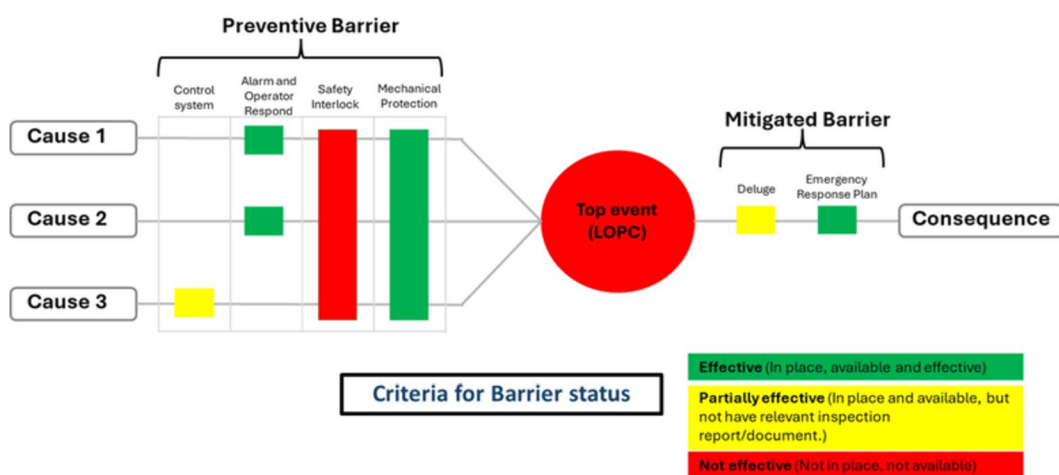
Preventive Barrier

Control system

Alarm and Operator Respond

Safety Interlock

Mechanical Protection

Cause 1

Cause 2

Cause 3

Top event (LOPC)

Mitigated Barrier

Deluge

Emergency Response Plan

Consequence

Criteria for Barrier status

Effective (In place, available and effective)

Partially effective (In place and available, but not have relevant inspection report/document.)

Not effective (Not in place, not available)